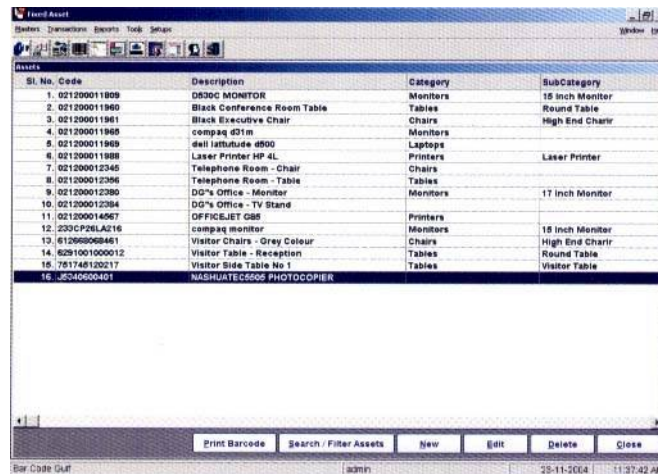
Fixed Asset

Masters Transactions Reports Tools Setups

Window

Assets

| Sl. No. | Code | Description | Category | SubCategory |
|---|---|---|---|---|
| 1. | 021200011809 | D530C MONITOR | Monitors | 15 Inch Monitor |
| 2. | 021200011960 | Black Conference Room Table | Tables | Round Table |
| 3. | 021200011961 | Black Executive Chair | Chairs | High End Charir |
| 4. | 021200011968 | compaq d31m | Monitors | |
| 5. | 021200011969 | dell lattutude d600 | Laptops | |
| 6. | 021200011988 | Laser Printer HP 4L | Printers | Laser Printer |
| 7. | 021200012345 | Telephone Room - Chair | Chairs | |
| 8. | 021200012356 | Telephone Room - Table | Tables | |
| 9. | 021200012380 | DG"s Office - Monitor | Monitors | 17 Inch Monitor |
| 10. | 021200012384 | DG"s Office - TV Stand | | |
| 11. | 021200014567 | OFFICEJET G85 | Printers | |
| 12. | 233CP26LA216 | compaq monitor | Monitors | 15 Inch Monitor |
| 13. | 612668068461 | Visitor Chairs - Grey Colour | Chairs | High End Charir |
| 14. | 6291001000012 | Visitor Table - Reception | Tables | Round Table |
| 15. | 7817461202l7 | Visitor Side Table No 1 | Tables | Visitor Table |
| 16. | J5340600401 | NASHUATEC5505 PHOTOCOPIER | | |

Print Barcode | Search / Filter Assets | New | Edit | Delete | Close

Bar Code Gulf | admin | 25-11-2004 | 11:37:42 A